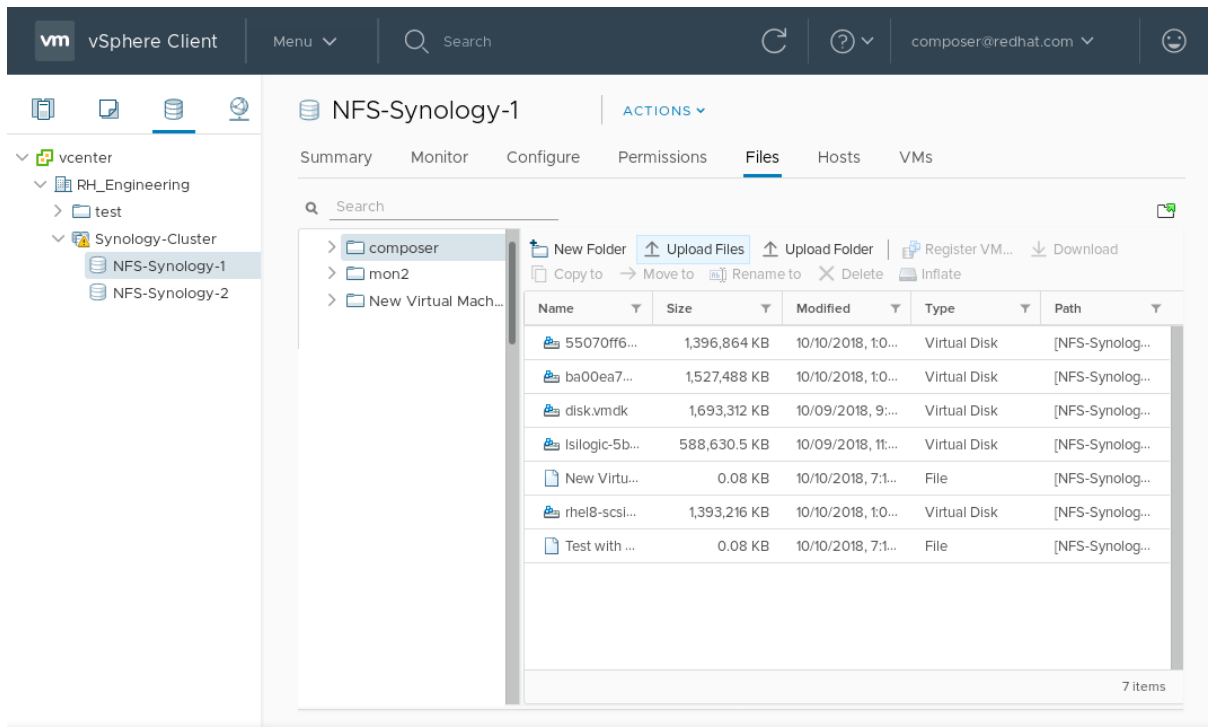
vm vSphere Client Menu Search composer@redhat.com

vcenter
RH_Engineering
test
Synology-Cluster
NFS-Synology-1
NFS-Synology-2

NFS-Synology-1 ACTIONS

Summary Monitor Configure Permissions Files Hosts VMs

Search

composer
mon2
New Virtual Mach...

New Folder Upload Files Upload Folder Register VM... Download
Copy to Move to Rename to Delete Inflate

| Name | Size | Modified | Type | Path |
|---|---|---|---|---|
| 55070ff6... | 1,396,864 KB | 10/10/2018, 1:0... | Virtual Disk | [NFS-Synolog... |
| ba00ea7... | 1,527,488 KB | 10/10/2018, 1:0... | Virtual Disk | [NFS-Synolog... |
| disk.vmdk | 1,693,312 KB | 10/09/2018, 9:... | Virtual Disk | [NFS-Synolog... |
| lsilogic-5b... | 588,630.5 KB | 10/09/2018, 11:... | Virtual Disk | [NFS-Synolog... |
| New Virtu... | 0.08 KB | 10/10/2018, 7:1... | File | [NFS-Synolog... |
| rhel8-scsi... | 1,393,216 KB | 10/10/2018, 1:0... | Virtual Disk | [NFS-Synolog... |
| Test with ... | 0.08 KB | 10/10/2018, 7:1... | File | [NFS-Synolog... |

7 items